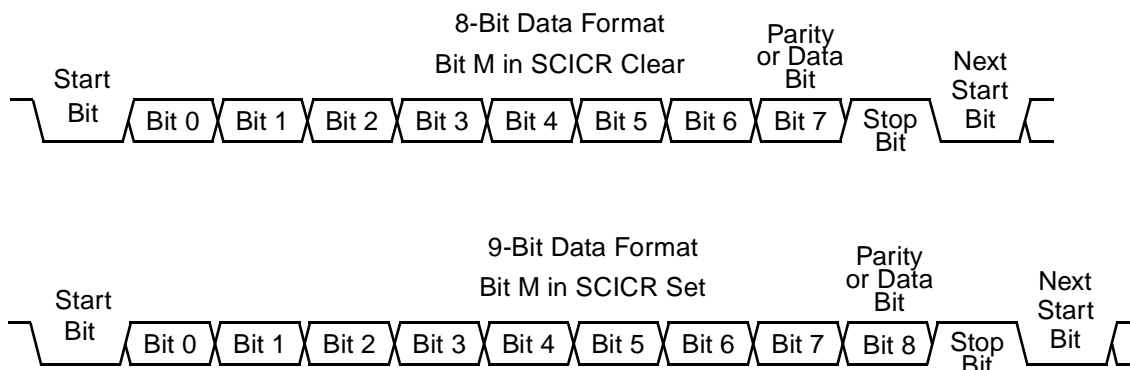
8-Bit Data Format
Bit M in SCICR Clear

Start Bit

Bit 0 Bit 1 Bit 2 Bit 3 Bit 4 Bit 5 Bit 6

Parity or Data Bit

Bit 7

Stop Bit

Next Start Bit

9-Bit Data Format
Bit M in SCICR Set

Start Bit

Bit 0 Bit 1 Bit 2 Bit 3 Bit 4 Bit 5 Bit 6 Bit 7

Parity or Data Bit

Bit 8

Stop Bit

Next Start Bit